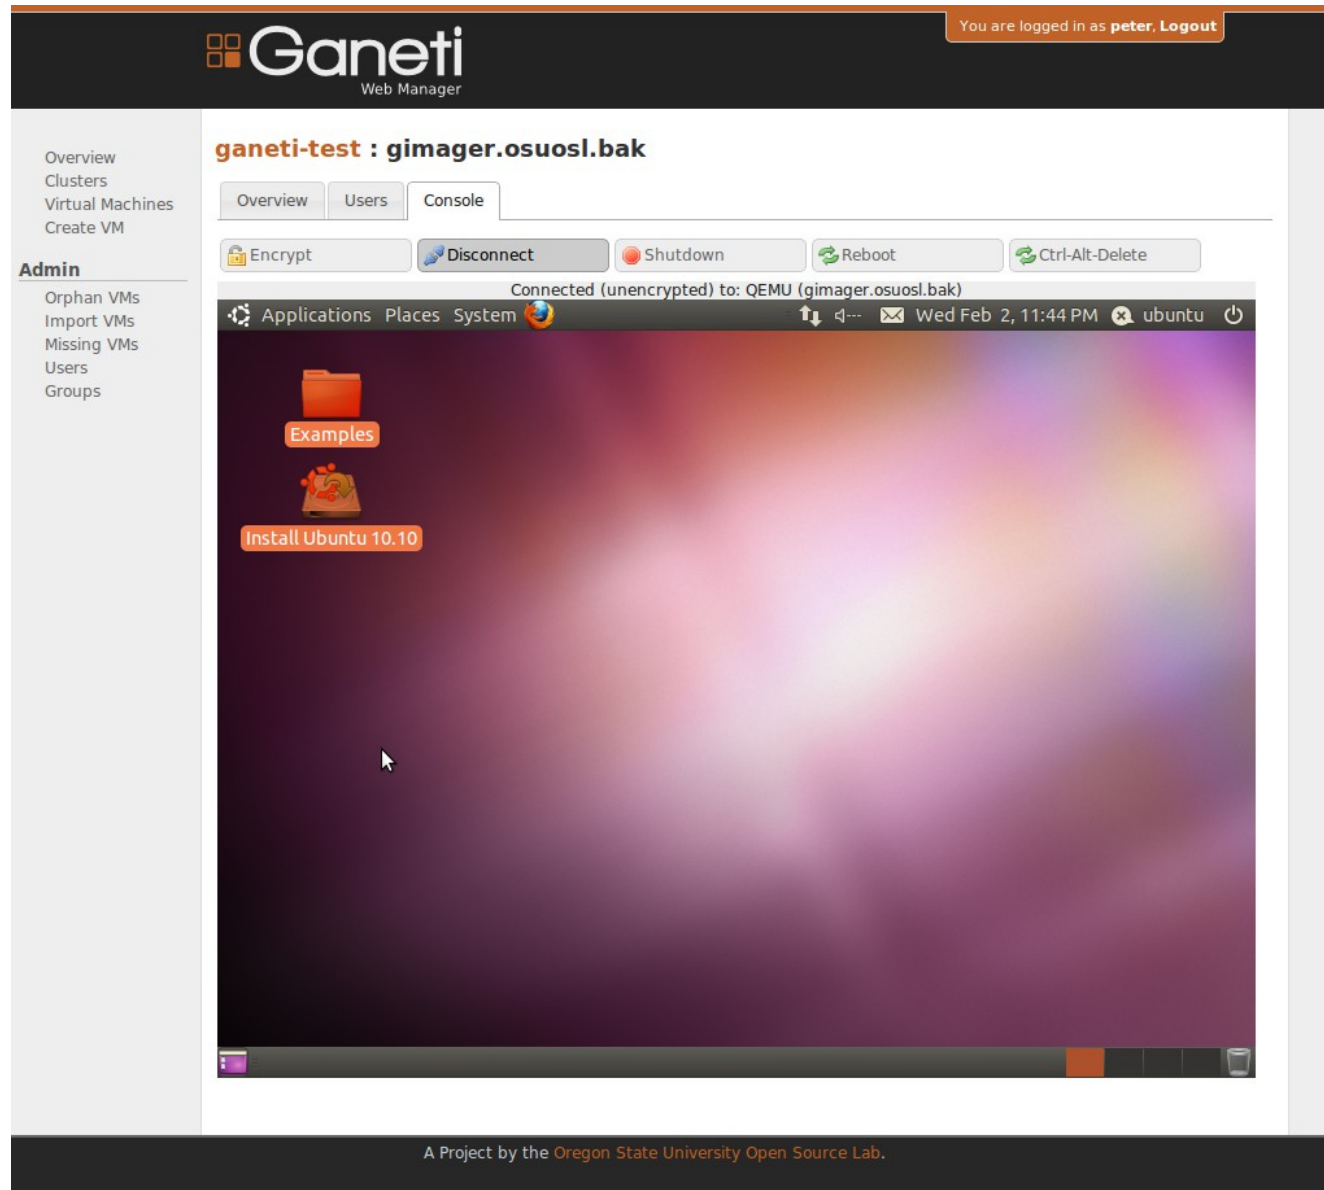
Ganeti
Web Manager

You are logged in as peter, Logout

Overview
Clusters
Virtual Machines
Create VM

Admin
Orphan VMs
Import VMs
Missing VMs
Users
Groups

ganeti-test : gimager.osuosl.bak

Overview
Users
Console

Encrypt
Disconnect
Shutdown
Reboot
Ctrl-Alt-Delete

Connected (unencrypted) to: QEMU (gimager.osuosl.bak)

Applications Places System
Wed Feb 2, 11:44 PM ubuntu

Examples

Install Ubuntu 10.10

A Project by the Oregon State University Open Source Lab.